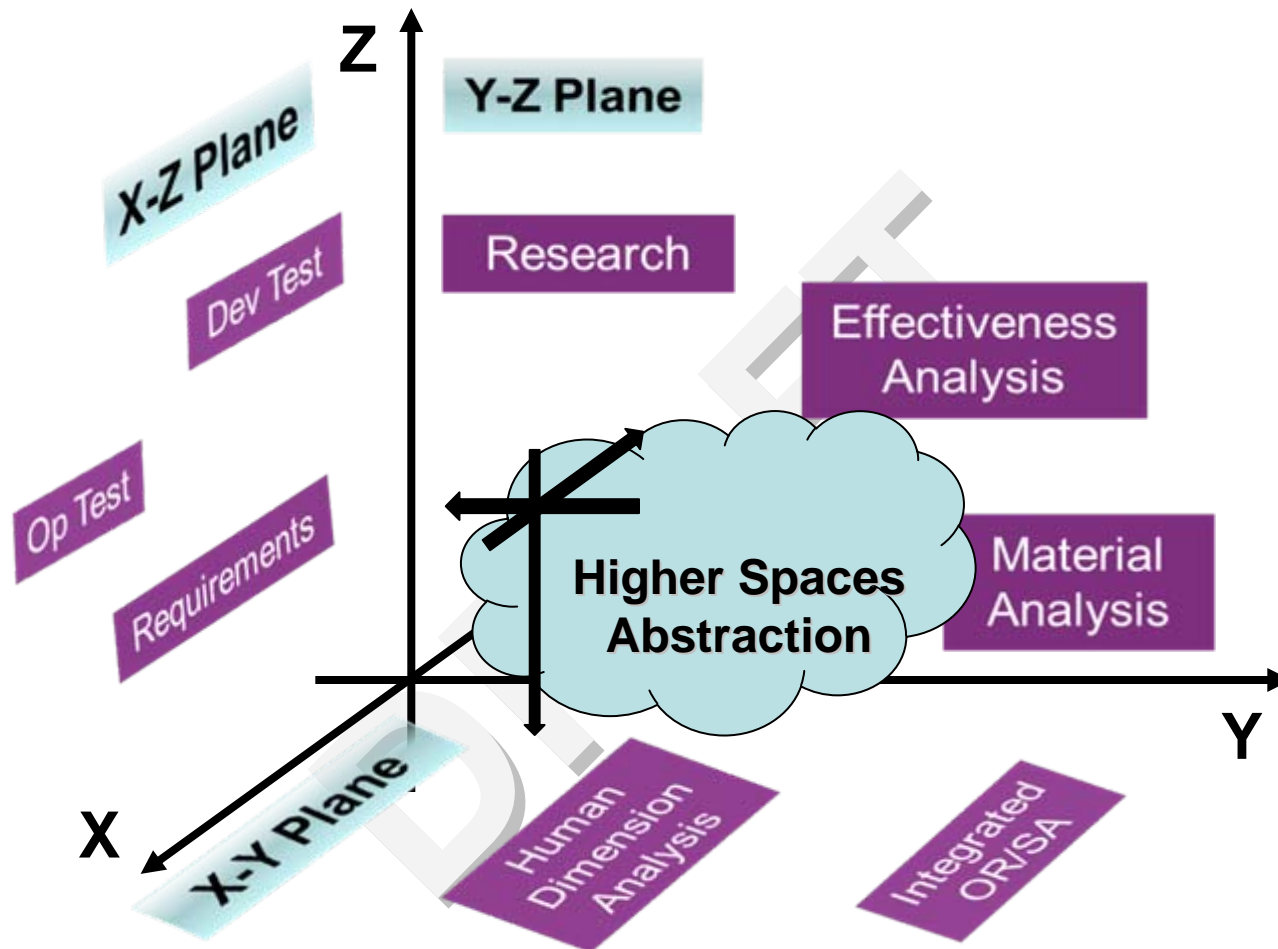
Z

Y-Z Plane

X-Z Plane

Dev Test

Research

Effectiveness Analysis

Op Test

Requirements

Higher Spaces Abstraction

Material Analysis

Y

X

X-Y Plane

Human Dimension Analysis

Integrated OR/SA

DRAFT